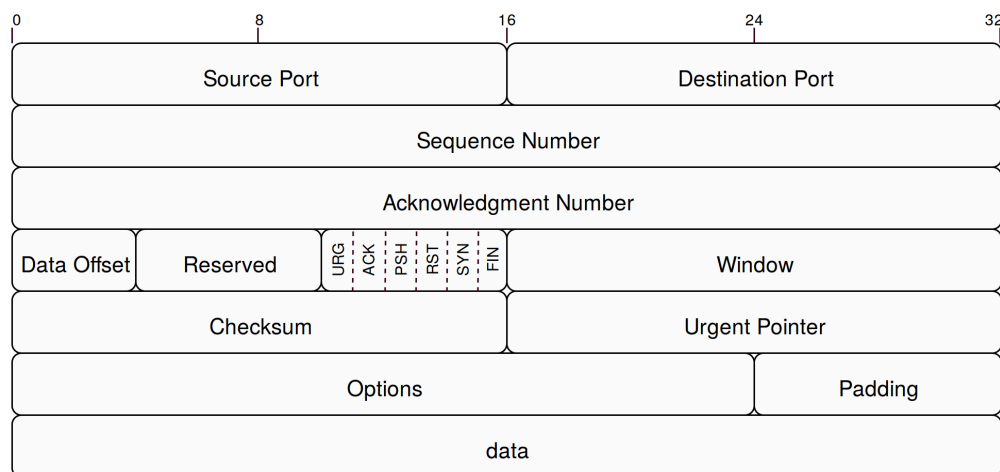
0 8 16 24 32

| Source Port | | | | | | | | Destination Port | |
|---|---|---|---|---|---|---|---|---|---|
| Sequence Number | | | | | | | | | |
| Acknowledgment Number | | | | | | | | | |
| Data Offset | Reserved | URG | ACK | PSH | RST | SYN | FIN | Window | |
| Checksum | | | | | | | | Urgent Pointer | |
| Options | | | | | | | | | Padding |
| data | | | | | | | | | |